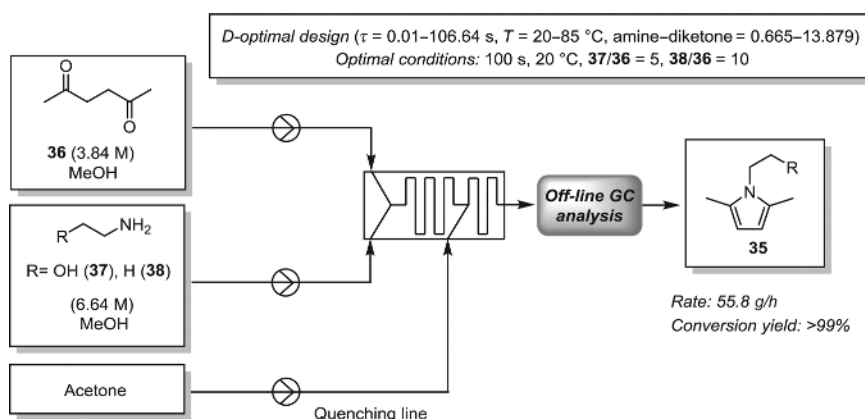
D-optimal design ($\tau$ = 0.01–106.64 s, $T$ = 20–85 °C, amine–diketone = 0.665–13.879)
Optimal conditions: 100 s, 20 °C, **37**/**36** = 5, **38**/**36** = 10

O

O

**36** (3.84 M)
MeOH

R

NH$_2$

R= OH (**37**), H (**38**)

(6.64 M)
MeOH

Acetone

Quenching line

Off-line GC analysis

N

R

**35**

Rate: 55.8 g/h
Conversion yield: >99%